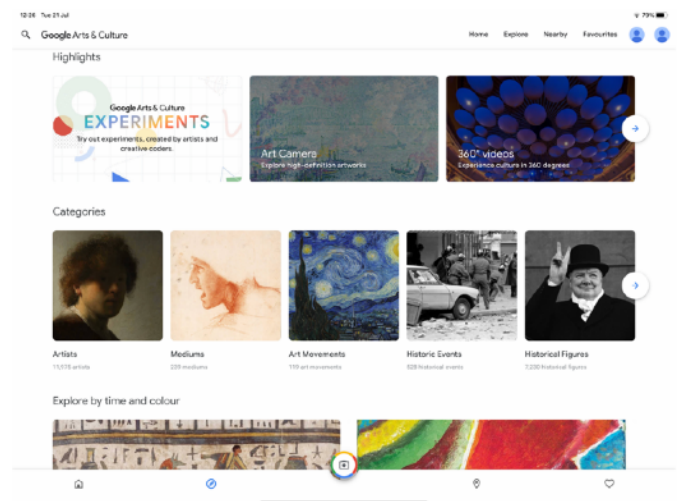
12:26 Tue 21 Jul

79%

Google Arts & Culture

Home Explore Nearby Favourites

Highlights

Google Arts & Culture
EXPERIMENTS
Try out experiments, created by artists and creative coders.

Art Camera
Explore high-definition artworks

360° videos
Experience culture in 360 degrees

Categories

Artists
11,575 artists

Mediums
229 mediums

Art Movements
119 art movements

Historic Events
828 historical events

Historical Figures
7,220 historical figures

Explore by time and colour